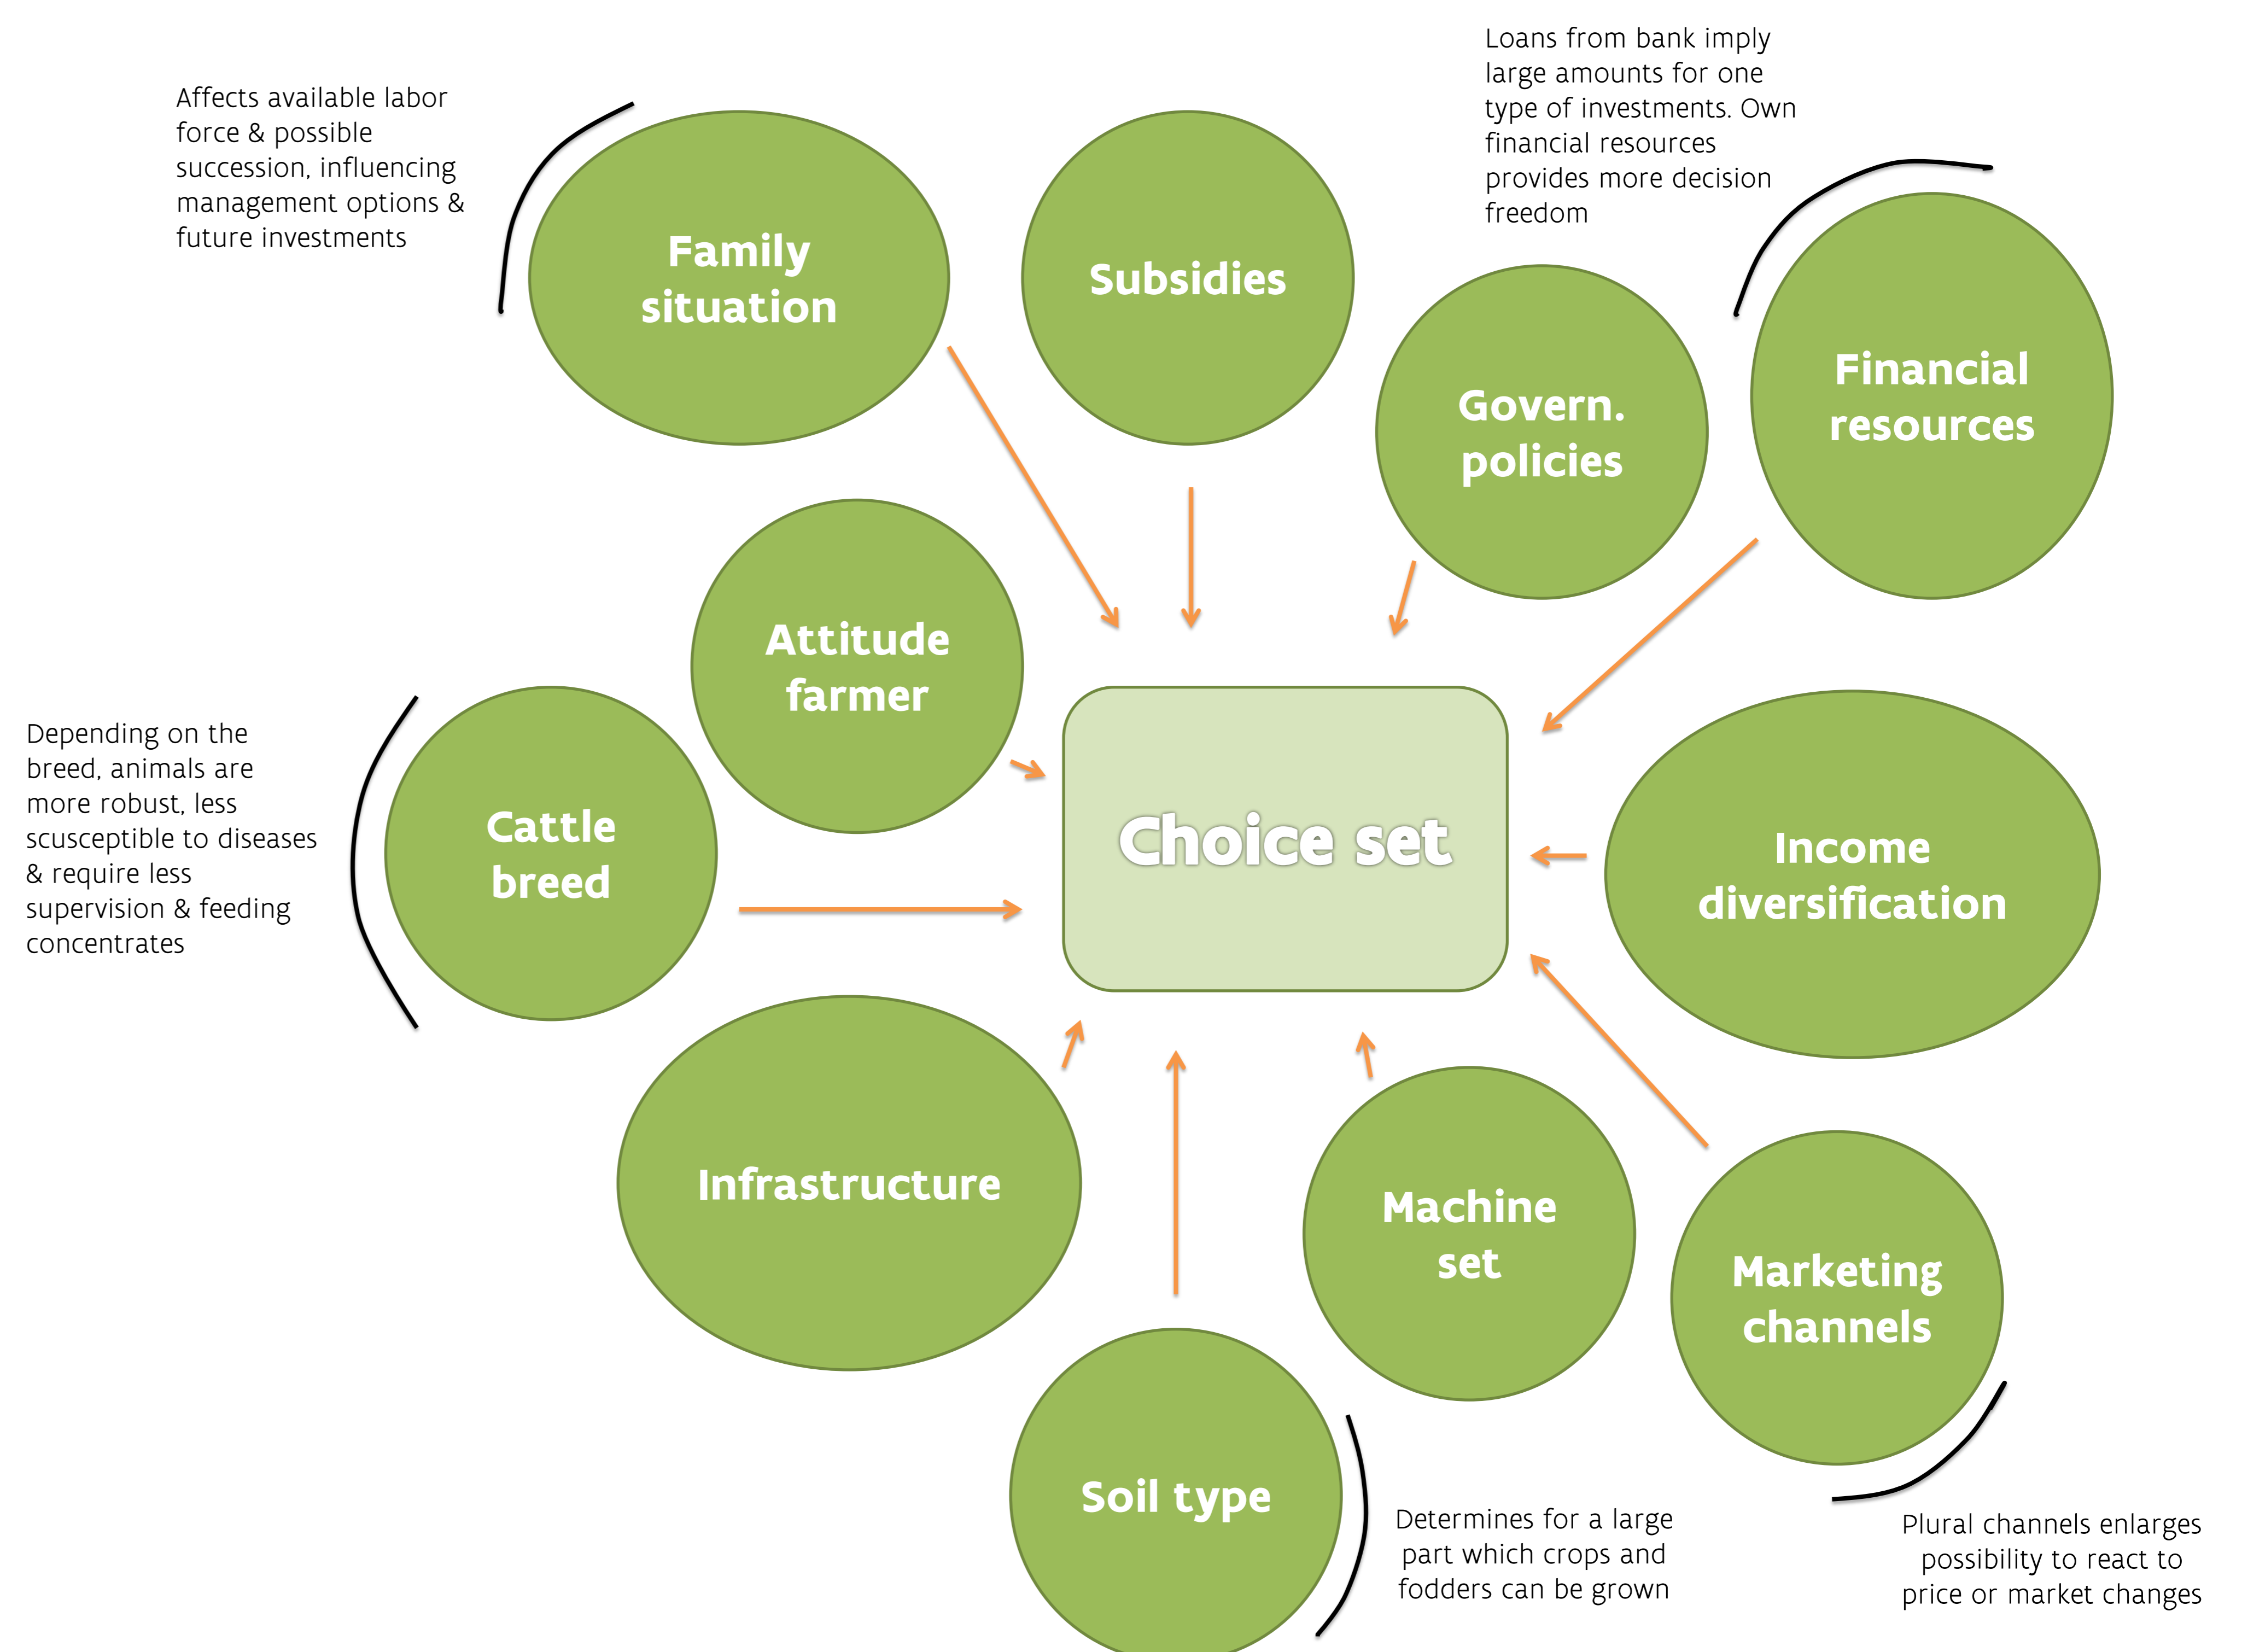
Affects available labor force & possible succession, influencing management options & future investments

Family situation

Subsidies

Loans from bank imply large amounts for one type of investments. Own financial resources provides more decision freedom

Govern. policies

Financial resources

Attitude farmer

Depending on the breed, animals are more robust, less scusceptible to diseases & require less supervision & feeding concentrates

Cattle breed

Choice set

Income diversification

Infrastructure

Machine set

Marketing channels

Soil type

Determines for a large part which crops and fodders can be grown

Plural channels enlarges possibility to react to price or market changes